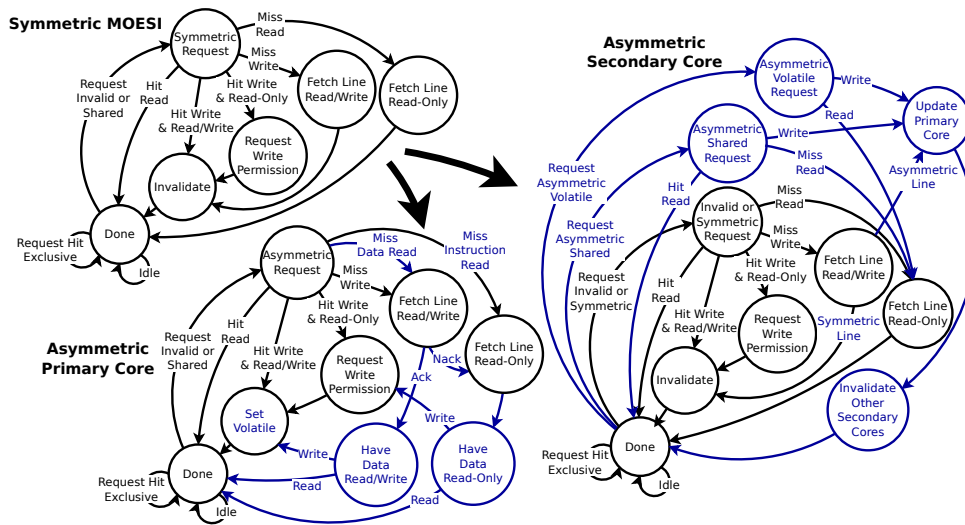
Symmetric MOESI

Symmetric Request

Miss Read

Miss Write

Hit Write & Read-Only

Hit Read

Request Invalid or Shared

Hit Write & Read/Write

Fetch Line Read/Write

Fetch Line Read-Only

Request Write Permission

Invalidate

Done

Request Hit Exclusive

Idle

Asymmetric Request

Miss Data Read

Miss Instruction Read

Miss Write

Hit Write & Read-Only

Hit Read

Request Invalid or Shared

Hit Write & Read/Write

Fetch Line Read/Write

Fetch Line Read-Only

Request Write Permission

Nack

Ack

Asymmetric Primary Core

Set Volatile

Write

Have Data Read/Write

Have Data Read-Only

Write

Read

Read

Done

Request Hit Exclusive

Idle

Asymmetric Secondary Core

Asymmetric Volatile Request

Write

Update Primary Core

Read

Asymmetric Shared Request

Write

Miss Read

Request Asymmetric Volatile

Hit Read

Asymmetric Line

Request Asymmetric Shared

Invalid or Symmetric Request

Miss Read

Miss Write

Request Invalid or Symmetric

Hit Read

Hit Write & Read-Only

Fetch Line Read/Write

Fetch Line Read-Only

Symmetric Line

Hit Write & Read/Write

Request Write Permission

Invalidate

Invalidate Other Secondary Cores

Done

Request Hit Exclusive

Idle